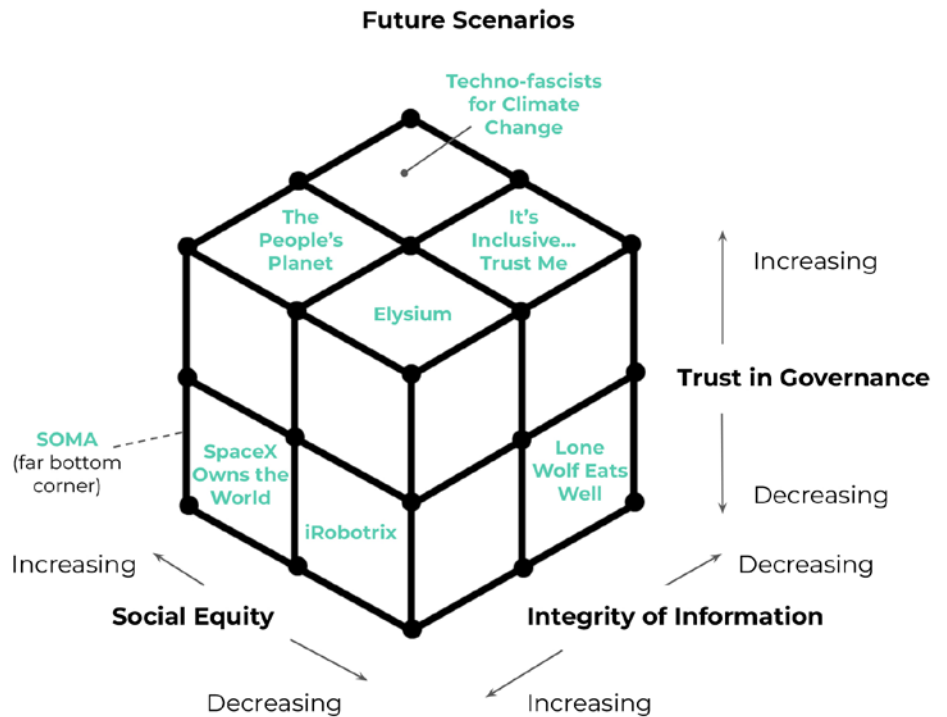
Future Scenarios

Techno-fascists for Climate Change

The People's Planet

It's Inclusive... Trust Me

Elysium

SOMA (far bottom corner)

SpaceX Owns the World

iRobotrix

Lone Wolf Eats Well

Increasing

Trust in Governance

Decreasing

Increasing

Social Equity

Decreasing

Decreasing

Integrity of Information

Increasing